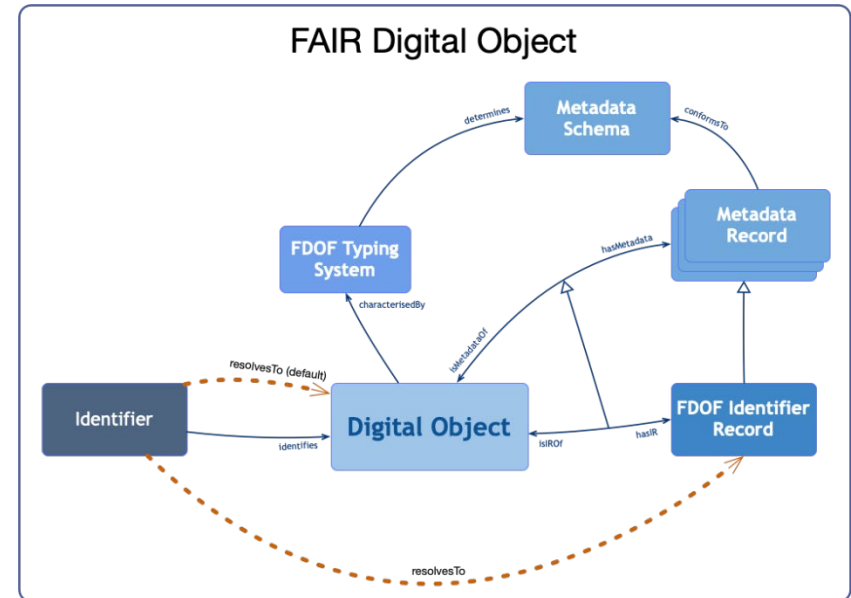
FAIR Digital Object

Metadata Schema

determines

conformsTo

Metadata Record

FDOF Typing System

hasMetadata

characterisedBy

isMetadataOf

resolvesTo (default)

Identifier

identifies

Digital Object

isIROf

hasIR

FDOF Identifier Record

resolvesTo